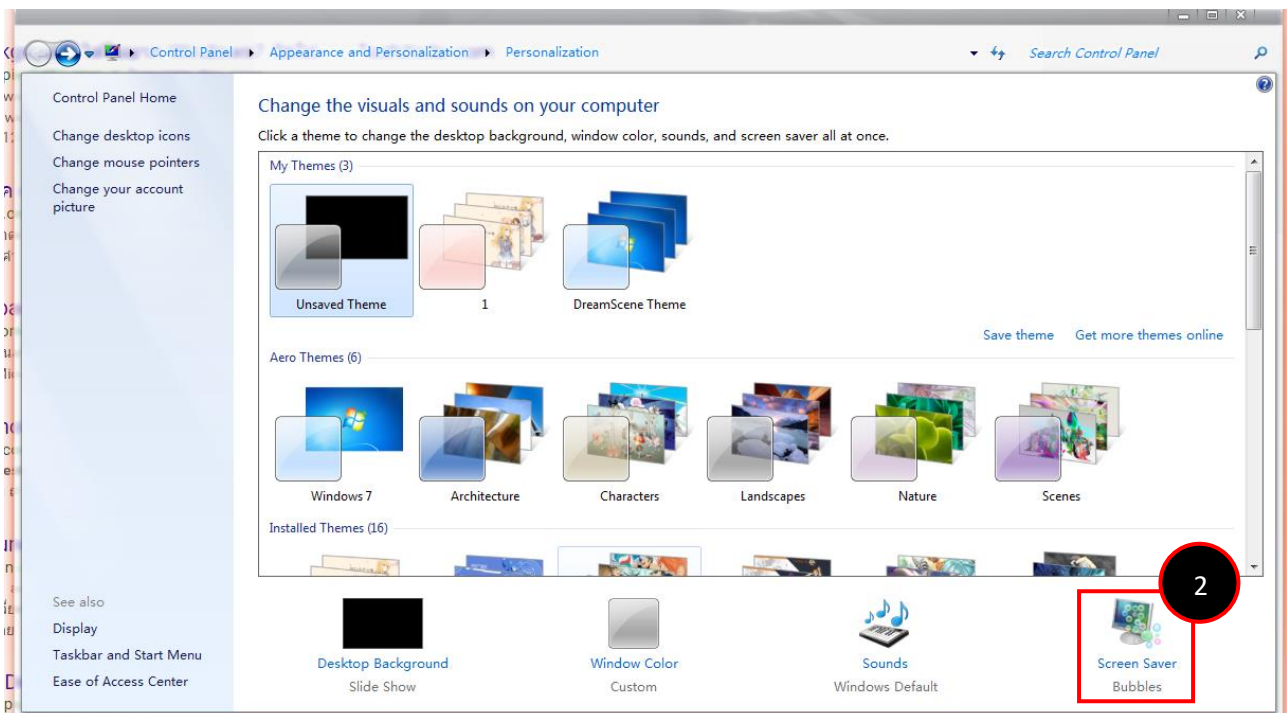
Control Panel ▸ Appearance and Personalization ▸ Personalization

Search Control Panel

Control Panel Home

Change desktop icons

Change mouse pointers

Change your account picture

Change the visuals and sounds on your computer

Click a theme to change the desktop background, window color, sounds, and screen saver all at once.

My Themes (3)

Unsaved Theme

1

DreamScene Theme

Save theme

Get more themes online

Aero Themes (6)

Windows 7

Architecture

Characters

Landscapes

Nature

Scenes

Installed Themes (16)

See also

Display

Taskbar and Start Menu

Ease of Access Center

Desktop Background
Slide Show

Window Color
Custom

Sounds
Windows Default

2

Screen Saver
Bubbles